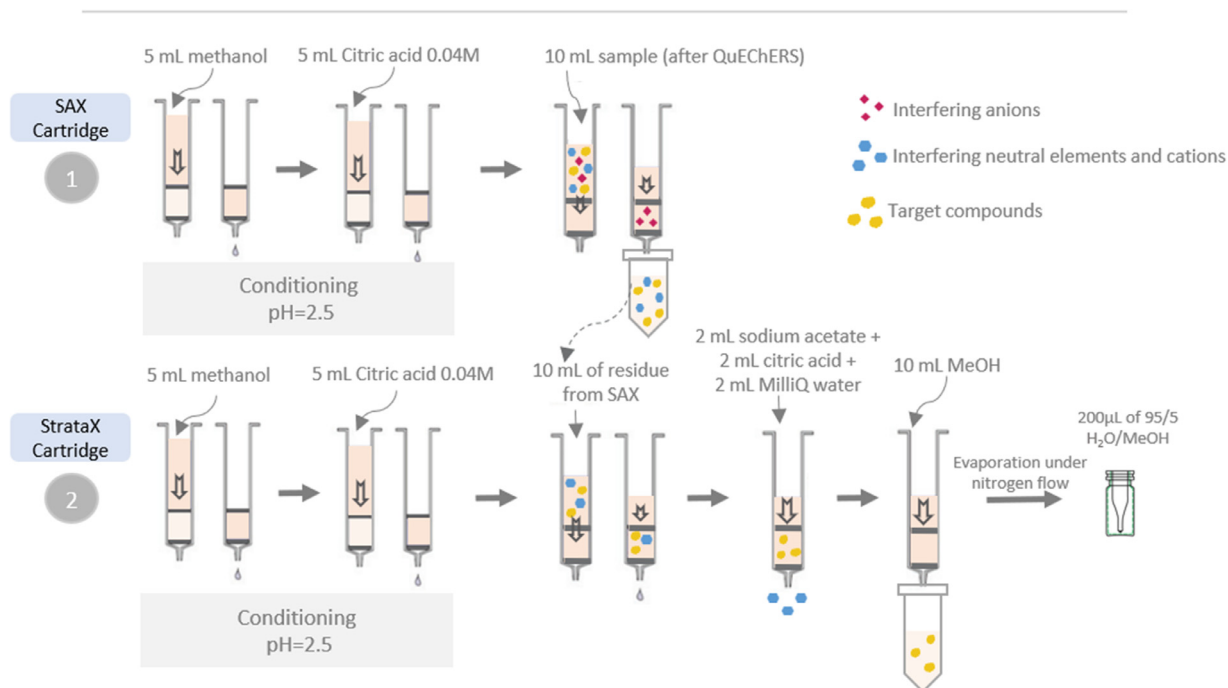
5 mL methanol

5 mL Citric acid 0.04M

10 mL sample (after QuEChERS)

SAX Cartridge

1

Interfering anions

Interfering neutral elements and cations

Target compounds

Conditioning
pH=2.5

10 mL of residue from SAX

2 mL sodium acetate + 2 mL citric acid + 2 mL MilliQ water

10 mL MeOH

5 mL methanol

5 mL Citric acid 0.04M

StrataX Cartridge

2

200µL of 95/5 $H_2O$/MeOH

Evaporation under nitrogen flow

Conditioning
pH=2.5